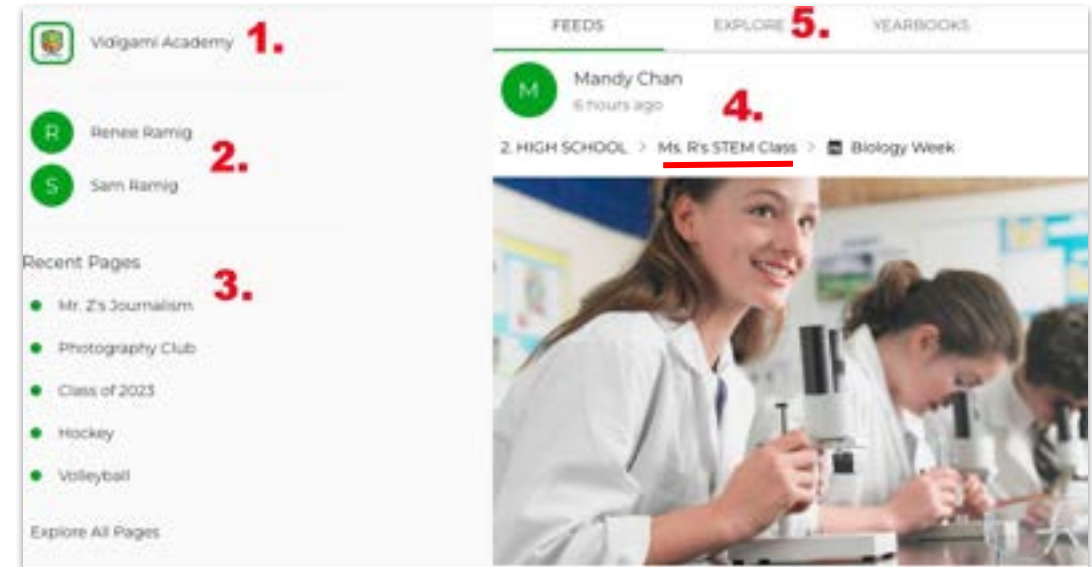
Vidigami Academy 1.

R Renee Ramig 2.
S Sam Ramig

Recent Pages 3.
Mr. Z's Journalism
Photography Club
Class of 2023
Hockey
Volleyball

Explore All Pages

FEEDS EXPLORE 5. YEARBOOKS

M Mandy Chan
6 hours ago 4.

2. HIGH SCHOOL > Ms. R's STEM Class > Biology Week